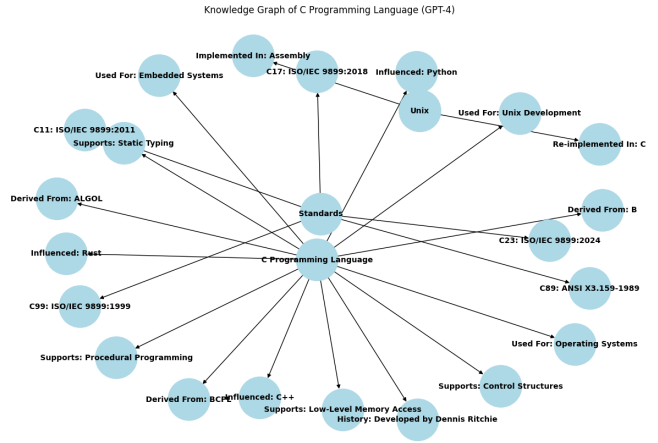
Knowledge Graph of C Programming Language (GPT-4)

Implemented In: Assembly

C17: ISO/IEC 9899:2018

Influenced: Python

Used For: Embedded Systems

Unix

Used For: Unix Development

C11: ISO/IEC 9899:2011

Supports: Static Typing

Re-implemented In: C

Derived From: ALGOL

Standards

Derived From: B

C23: ISO/IEC 9899:2024

Influenced: Rust

C Programming Language

C89: ANSI X3.159-1989

C99: ISO/IEC 9899:1999

Used For: Operating Systems

Supports: Procedural Programming

Supports: Control Structures

Derived From: BCPL

Influenced: C++

Supports: Low-Level Memory Access

History: Developed by Dennis Ritchie